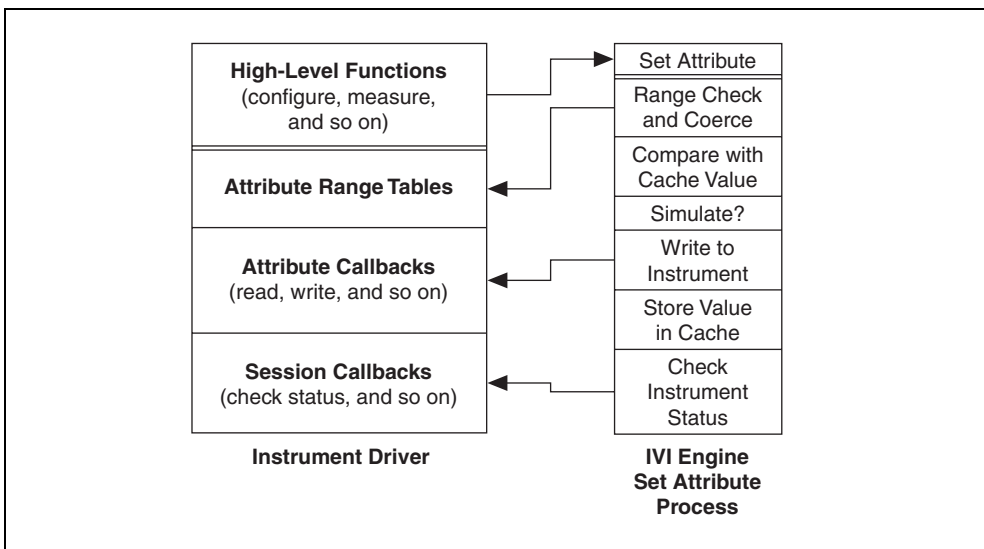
**High-Level Functions**
(configure, measure, and so on)

**Attribute Range Tables**

**Attribute Callbacks**
(read, write, and so on)

**Session Callbacks**
(check status, and so on)

**Instrument Driver**

Set Attribute

Range Check and Coerce

Compare with Cache Value

Simulate?

Write to Instrument

Store Value in Cache

Check Instrument Status

**IVI Engine Set Attribute Process**